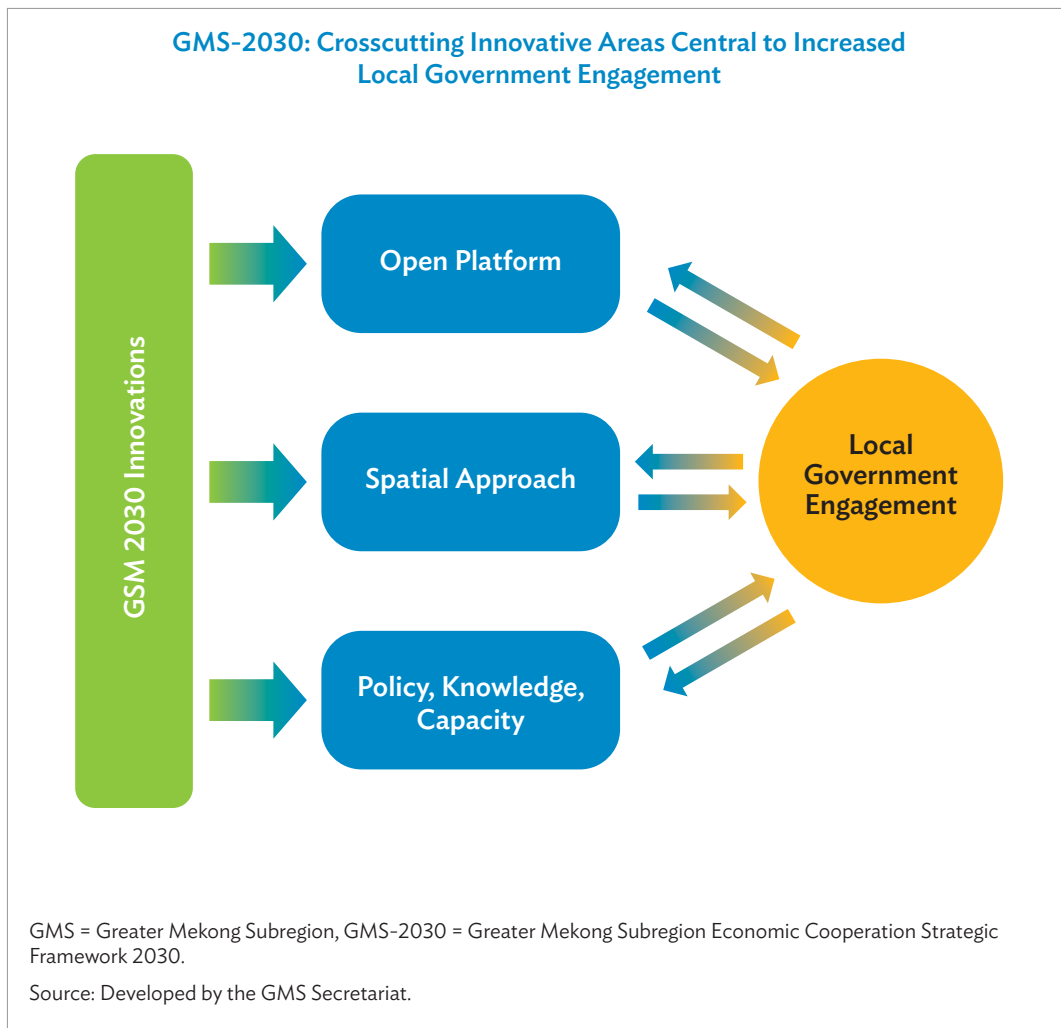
GMS-2030: Crosscutting Innovative Areas Central to Increased Local Government Engagement

GSM 2030 Innovations

Open Platform

Spatial Approach

Policy, Knowledge, Capacity

Local Government Engagement

GMS = Greater Mekong Subregion, GMS-2030 = Greater Mekong Subregion Economic Cooperation Strategic Framework 2030.

Source: Developed by the GMS Secretariat.